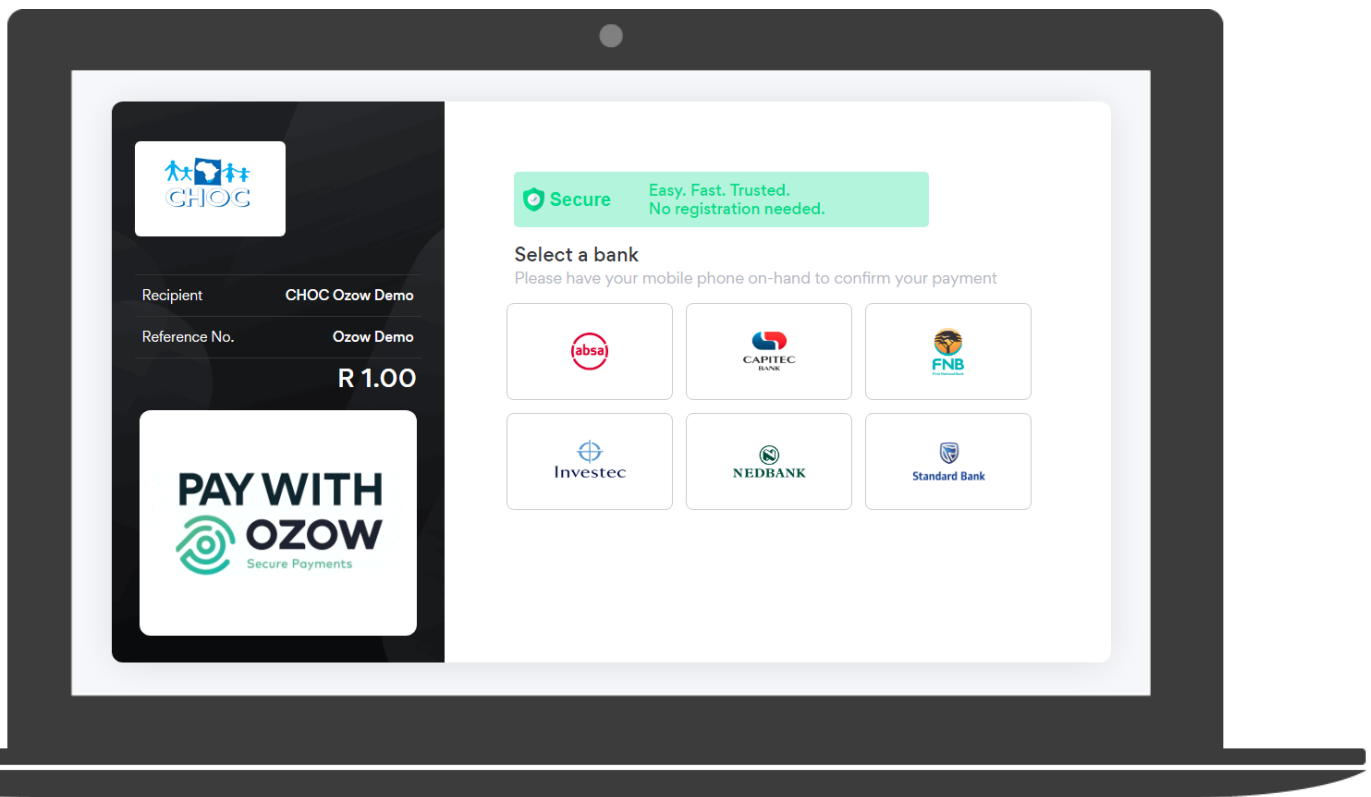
CHOC

Recipient CHOC Ozow Demo
Reference No. Ozow Demo
R 1.00

PAY WITH
OZOW
Secure Payments

Secure
Easy. Fast. Trusted.
No registration needed.

Select a bank
Please have your mobile phone on-hand to confirm your payment

absa
CAPITEC BANK
FNB
Investec
NEDBANK
Standard Bank